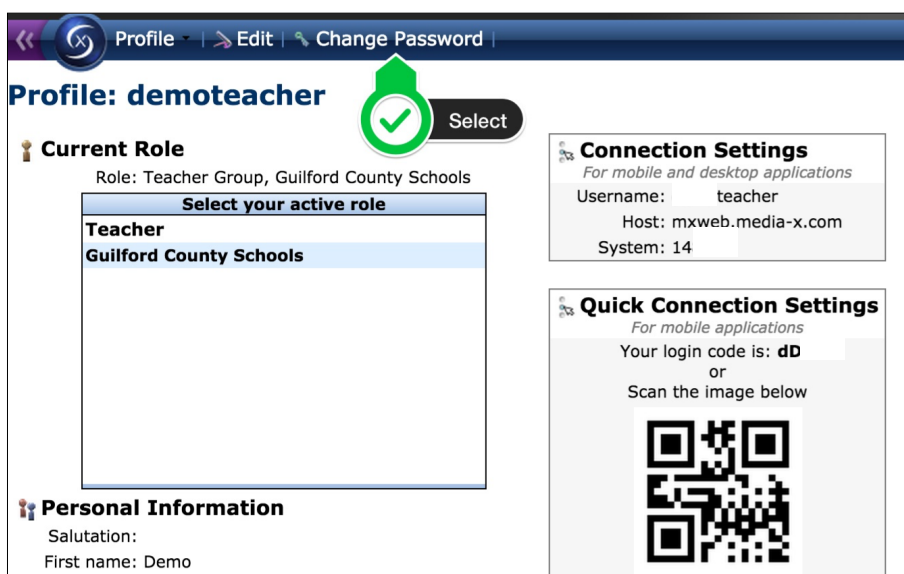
Profile | Edit | Change Password

Profile: demoteacher

Select

Current Role

Role: Teacher Group, Guilford County Schools

| Select your active role |
|---|
| Teacher |
| Guilford County Schools |

Personal Information

Salutation:

First name: Demo

Connection Settings

For mobile and desktop applications

Username: teacher

Host: mxweb.media-x.com

System: 14

Quick Connection Settings

For mobile applications

Your login code is: dD

or

Scan the image below